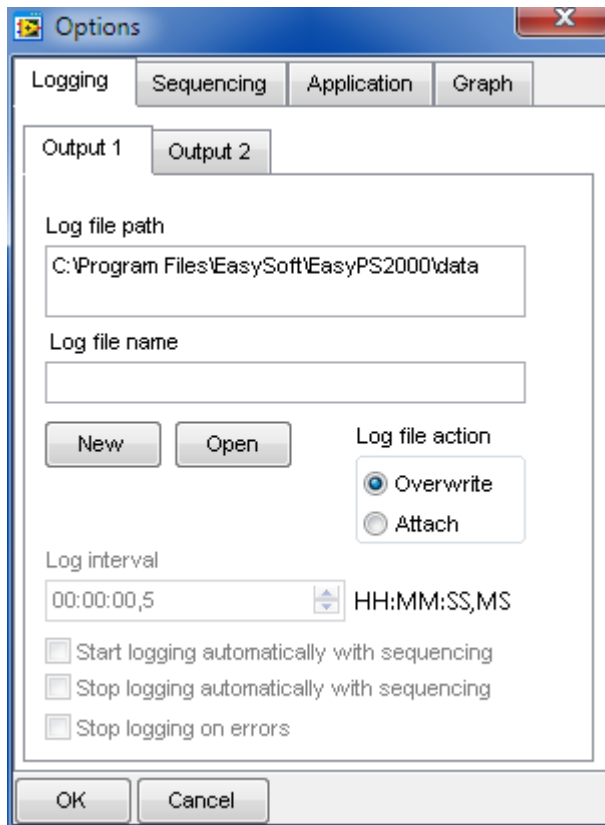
Options

Logging Sequencing Application Graph

Output 1 Output 2

Log file path

C:\Program Files\EasySoft\EasyPS2000\data

Log file name

New Open

Log file action

Overwrite

Attach

Log interval

00:00:00,5 HH:MM:SS,MS

Start logging automatically with sequencing

Stop logging automatically with sequencing

Stop logging on errors

OK Cancel